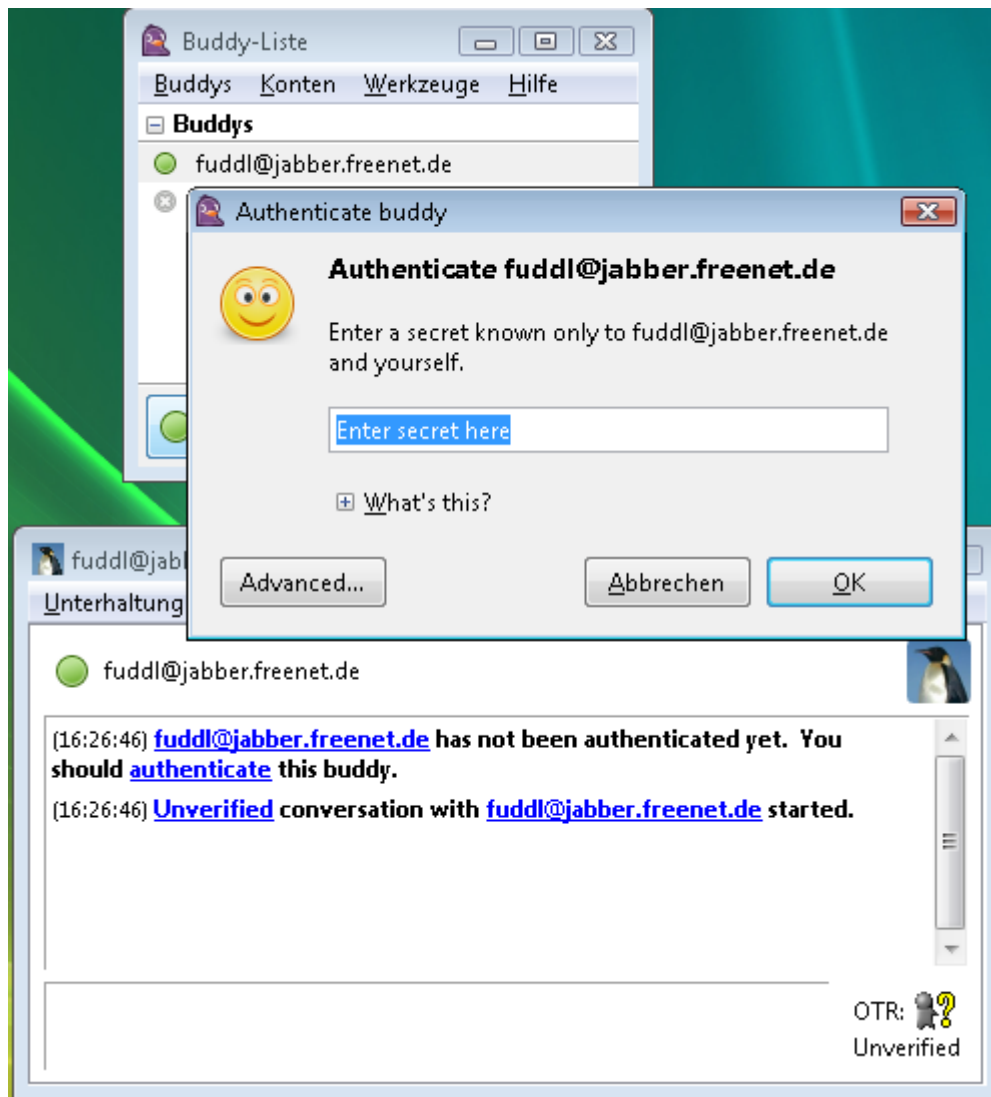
Buddy-Liste

Buddys Konten Werkzeuge Hilfe

Buddys

fuddl@jabber.freenet.de

Authenticate buddy

Authenticate fuddl@jabber.freenet.de

Enter a secret known only to fuddl@jabber.freenet.de and yourself.

Enter secret here

What's this?

Advanced...

Abbrechen

OK

fuddl@jab

Unterhaltung

fuddl@jabber.freenet.de

(16:26:46) fuddl@jabber.freenet.de has not been authenticated yet. You should authenticate this buddy.

(16:26:46) Unverified conversation with fuddl@jabber.freenet.de started.

OTR:

Unverified